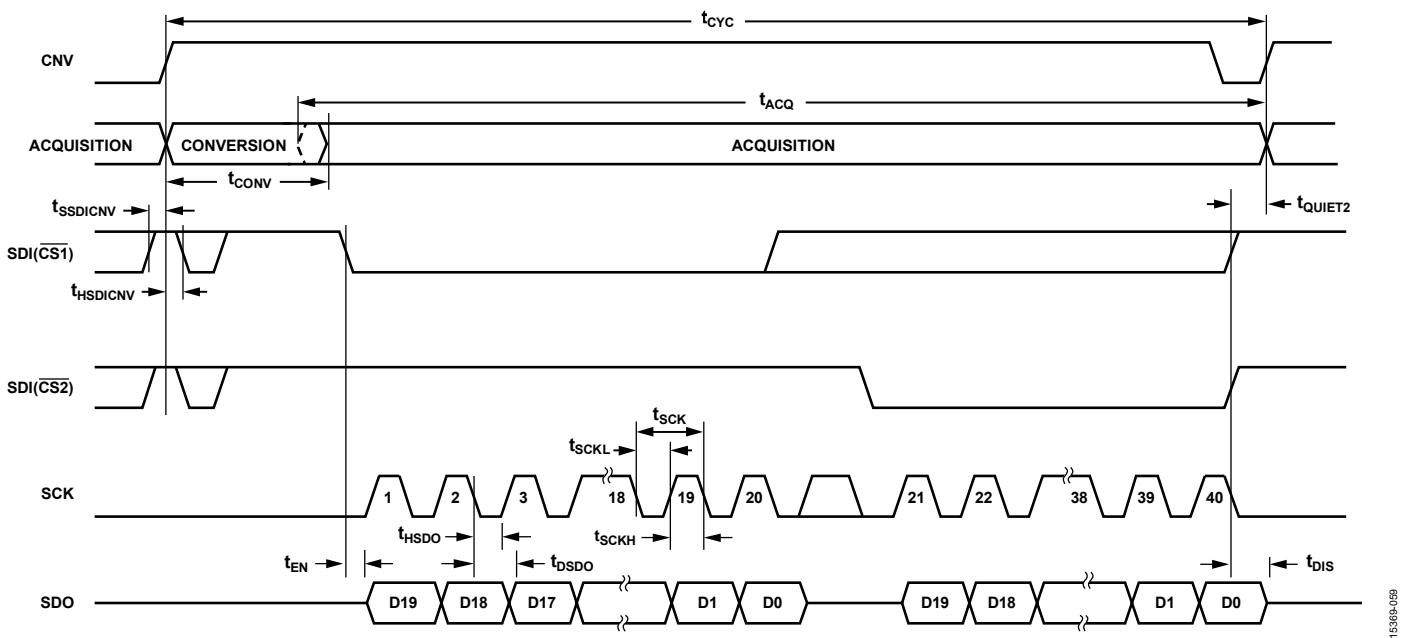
$t_{CYC}$

CNV

$t_{ACQ}$

ACQUISITION CONVERSION ACQUISITION

$t_{CONV}$

$t_{SSDICNV}$

$t_{QUIET2}$

SDI($\overline{CS1}$)

$t_{HSDICNV}$

SDI($\overline{CS2}$)

$t_{SCK}$

$t_{SCKL}$

SCK 1 2 3 18 19 20 21 22 38 39 40

$t_{HSDO}$

$t_{SCKH}$

$t_{EN}$

$t_{DSDO}$

$t_{DIS}$

SDO D19 D18 D17 D1 D0 D19 D18 D1 D0

15369-059